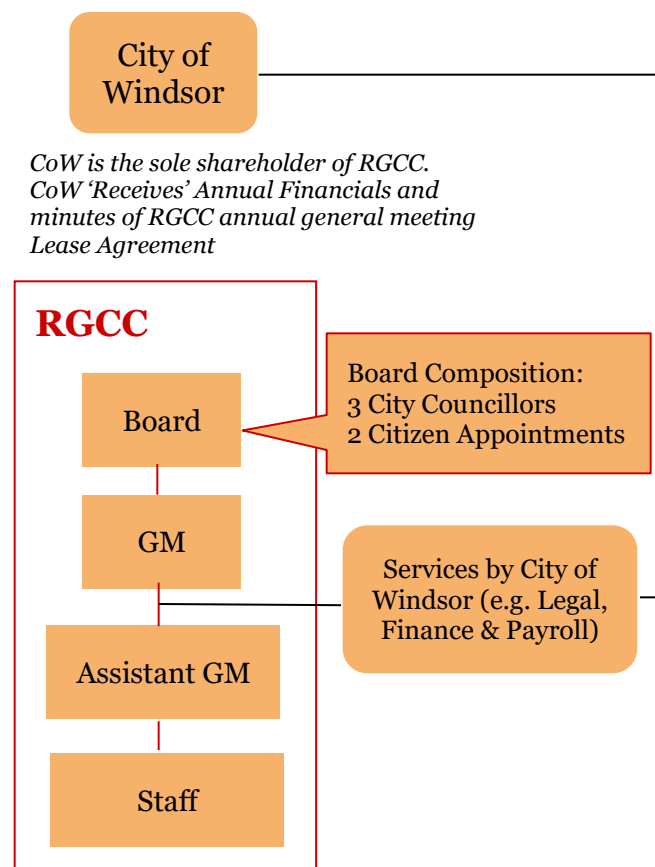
City of Windsor

CoW is the sole shareholder of RGCC.
CoW 'Receives' Annual Financials and minutes of RGCC annual general meeting
Lease Agreement

RGCC

Board

Board Composition:
3 City Councillors
2 Citizen Appointments

GM

Services by City of Windsor (e.g. Legal, Finance & Payroll)

Assistant GM

Staff